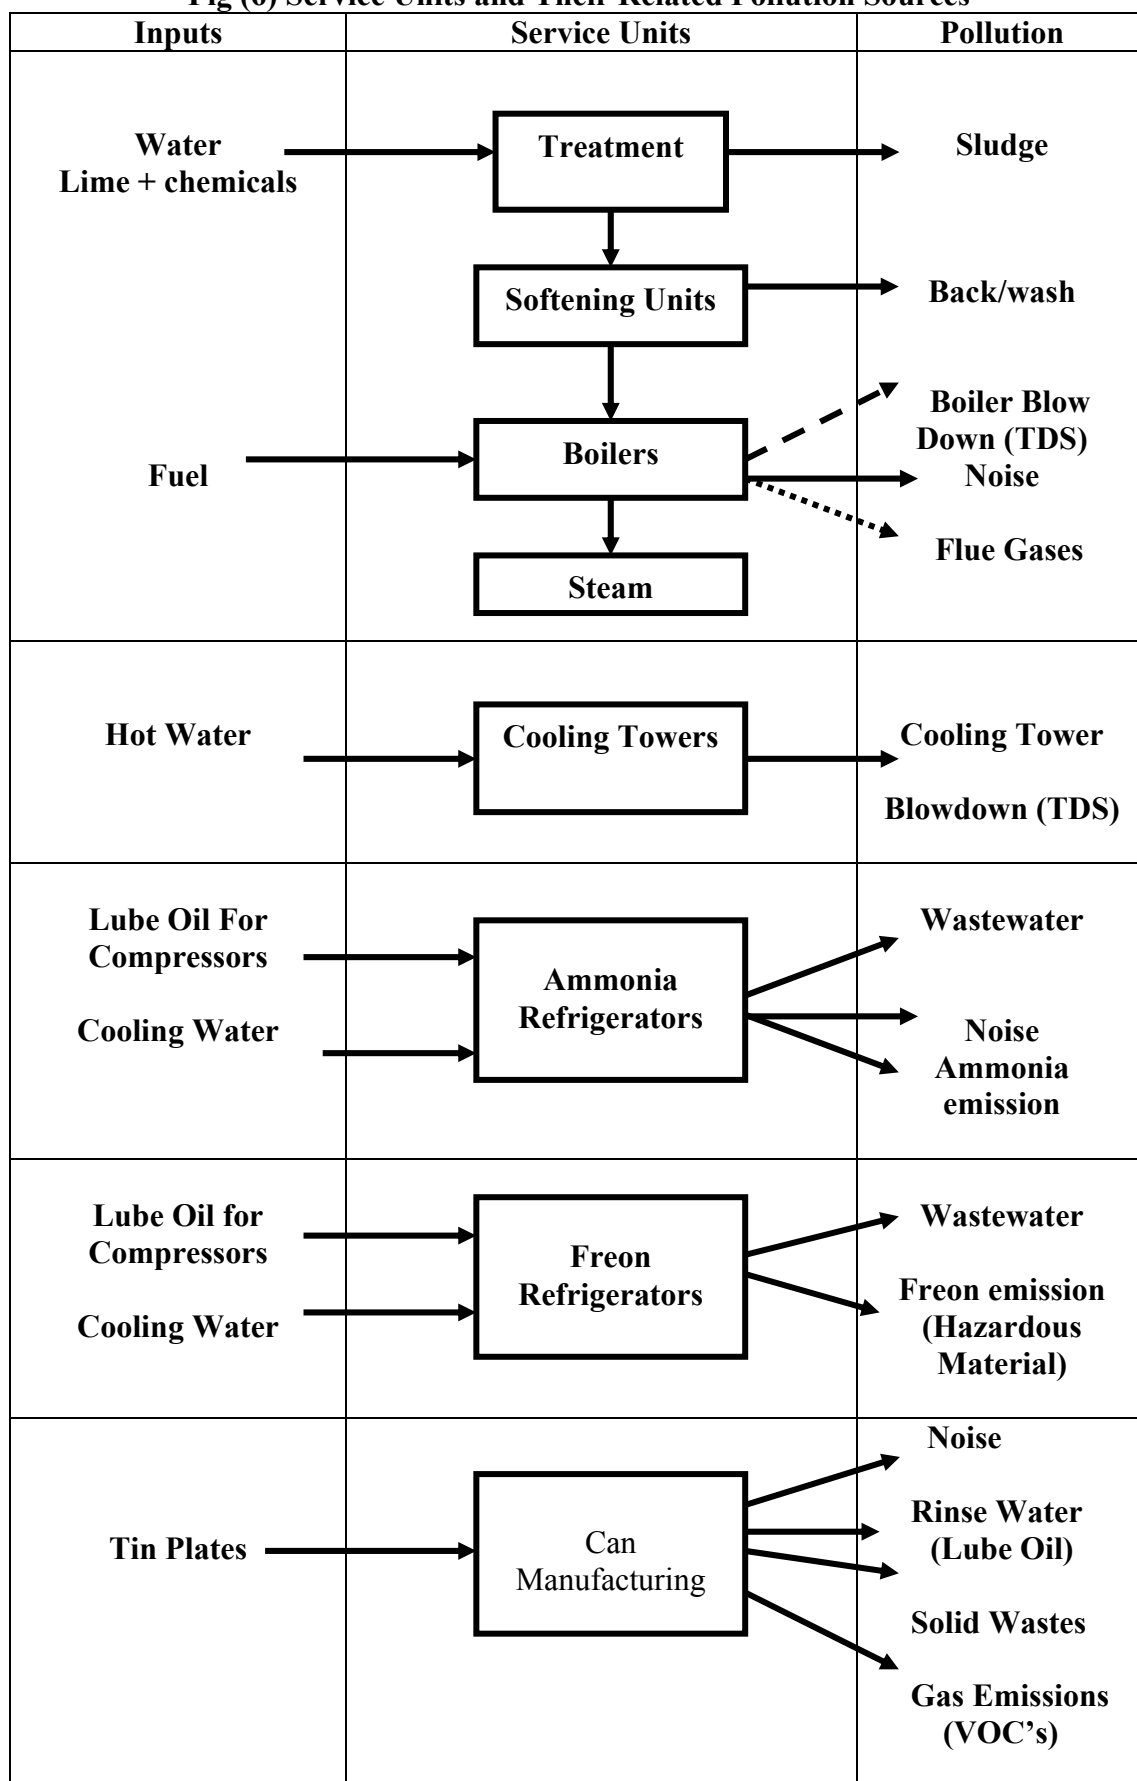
Fig (6) Service Units and Their Related Pollution Sources

Inputs | Service Units | Pollution

Water
Lime + chemicals

Treatment

Sludge

Softening Units

Back/wash

Fuel

Boilers

Boiler Blow Down (TDS)
Noise
Flue Gases

Steam

Hot Water

Cooling Towers

Cooling Tower
Blowdown (TDS)

Lube Oil For Compressors
Cooling Water

Ammonia Refrigerators

Wastewater
Noise
Ammonia emission

Lube Oil for Compressors
Cooling Water

Freon Refrigerators

Wastewater
Freon emission (Hazardous Material)

Tin Plates

Can Manufacturing

Noise
Rinse Water (Lube Oil)
Solid Wastes
Gas Emissions (VOC's)